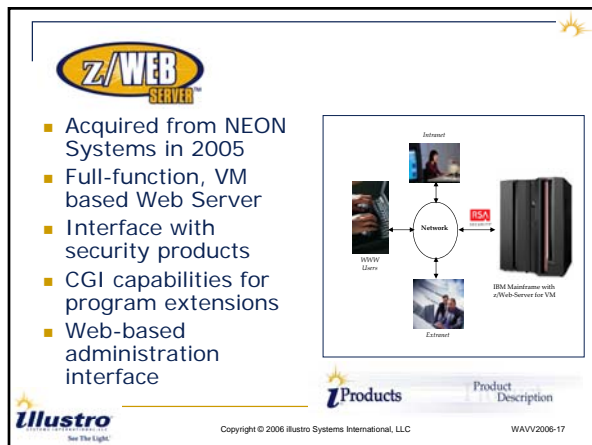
z/WEB SERVER

- Acquired from NEON Systems in 2005
- Full-function, VM based Web Server
- Interface with security products
- CGI capabilities for program extensions
- Web-based administration interface

Intranet

WWW Users

Network

RSA

IBM Mainframe with z/Web-Server for VM

Extranet

Products

Product Description

illustro SYSTEMS INTERNATIONAL, LLC See The Light.

Copyright © 2006 illustro Systems International, LLC

WAVV2006-17